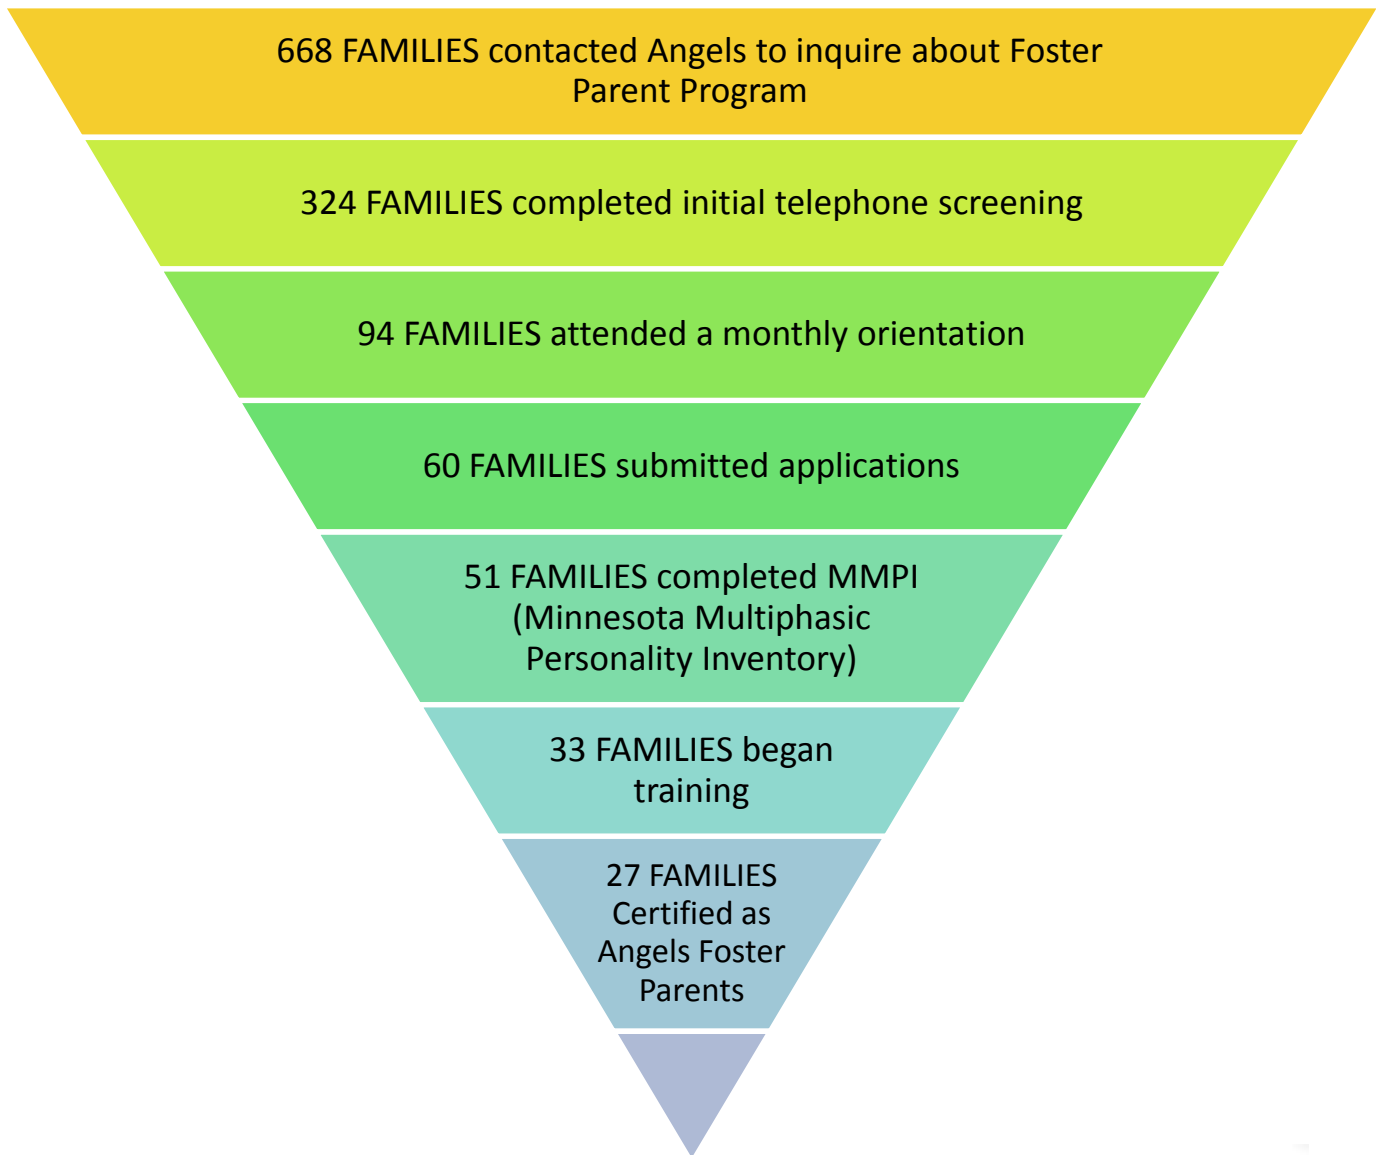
668 FAMILIES contacted Angels to inquire about Foster Parent Program

324 FAMILIES completed initial telephone screening

94 FAMILIES attended a monthly orientation

60 FAMILIES submitted applications

51 FAMILIES completed MMPI (Minnesota Multiphasic Personality Inventory)

33 FAMILIES began training

27 FAMILIES Certified as Angels Foster Parents